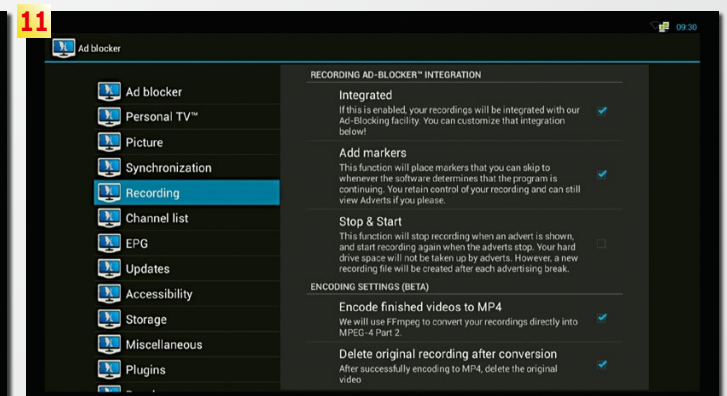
11

09:30

Ad blocker

Ad blocker
Personal TV™
Picture
Synchronization
Recording
Channel list
EPG
Updates
Accessibility
Storage
Miscellaneous
Plugins

RECORDING AD-BLOCKER™ INTEGRATION

Integrated
If this is enabled, your recordings will be integrated with our Ad-Blocking facility. You can customize that integration below!

Add markers
This function will place markers that you can skip to whenever the software determines that the program is continuing. You retain control of your recording and can still view Adverts if you please.

Stop & Start
This function will stop recording when an advert is shown, and start recording again when the adverts stop. Your hard drive space will not be taken up by adverts. However, a new recording file will be created after each advertising break.

ENCODING SETTINGS (BETA)

Encode finished videos to MP4
We will use FFmpeg to convert your recordings directly into MPEG-4 Part 2.

Delete original recording after conversion
After successfully encoding to MP4, delete the original video